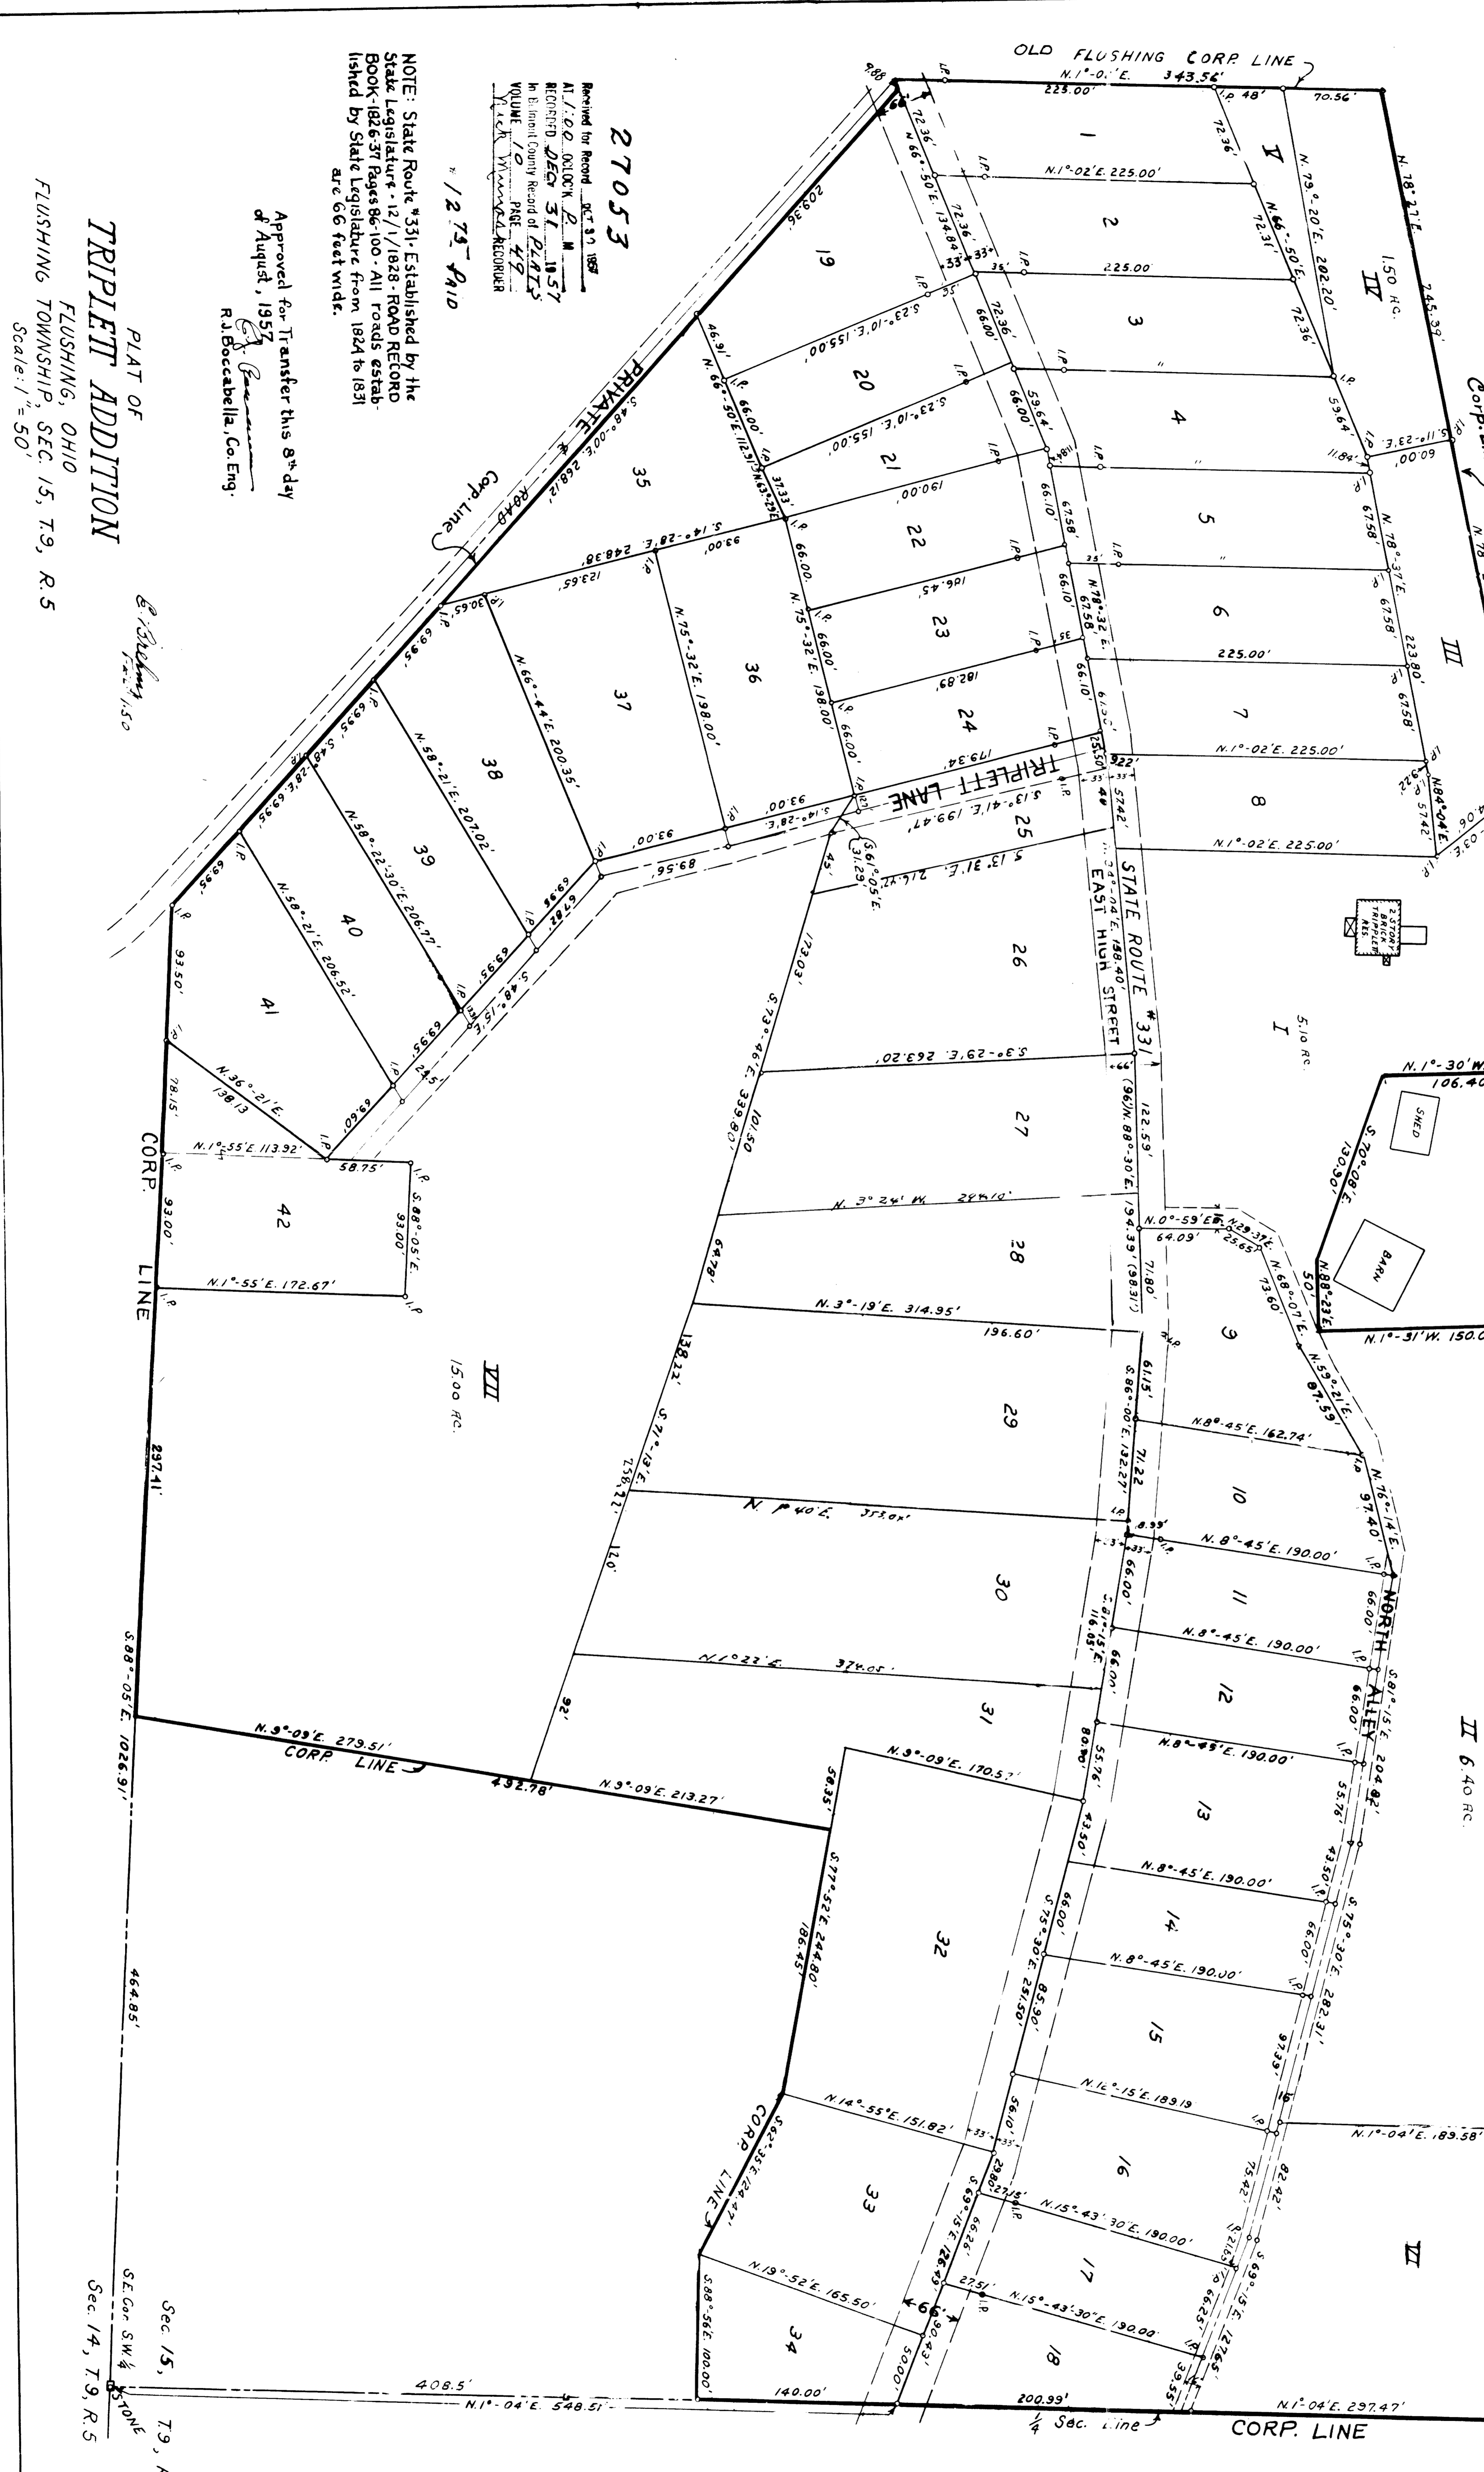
PLAT OF
TRIPLETT ADDITION
FLUSHING, OHIO
FLUSHING TOWNSHIP, SEC. 15, T.9, R.5
Scale: 1" = 50'

NOTE: State Route #331 Established by the State Legislature 12/1/1828 - ROAD RECORD BOOK - 1826-37 Pages 86-100 - All roads established by State Legislature from 1824 to 1831 are 66 feet wide.

Approved for Transfer this 8th day of August, 1957
R.J. Boccabella, Co. Eng.

27053
Received for Record OCT 31 1957
At 1:00 O'CLOCK P. M
RECORD DEC 31 1957
In Belmont County Record of PLATS
VOLUME 10 PAGE 47
RECORDER

#1 2.75 PAID

OLD FLUSHING CORP. LINE
N.1°-0'E. 343.56'
225.00'
48'
70.56'
N.1°-02'E. 225.00'
225.00'
N.66°-50'E. 202.20'
N.79°-20'E.
N.78°-22'E. 245.39'
1.50 AC.
IV
V
225.00'
N.1°-02'E. 225.00'
N.1°-02'E. 225.00'
N.78°-31'E.
223.80'
III
N.84°-04'E.
S.11°-23'E.
60.00'
CORP. LINE
STATE ROUTE #331
EAST HIGH STREET
TRIPLETT LANE
PRIVATE ROAD
Corp. Line
NORTH ALLEY
I
5.10 AC.
2 STORY BRICK TRIPLETT RES.
SHED
BARN
N.1°-30'W. 106.40
S.70°-08'E. 130.50'
N.88°-23'E. 50'
N.1°-31'W. 150.00
N.0°-59'E. 64.09'
N.29°-37'E. 25.65'
N.68°-07'E. 73.60'
N.59°-21'E. 87.59'
N.76°-14'E. 97.40'
S.81°-15'E. 204.82'
II 6.40 AC.
N.1°-04'E. 189.58'
S.75°-30'E. 282.31'
S.69°-15'E.
N.1°-04'E. 297.47'
CORP. LINE
1/4 Sec. Line
VII
15.00 AC.
CORP. LINE
297.41'
S.88°-05'E. 1026.91'
464.85'
N.9°-09'E. 279.51'
CORP. LINE
492.78'
N.9°-09'E. 213.27'
N.9°-09'E. 170.57'
S.77°-52'E. 244.80'
N.14°-55'E. 151.82'
CORP. LINE
S.62°-35'E. 124.47'
N.19°-52'E. 165.50'
S.88°-56'E. 100.00'
140.00'
200.99'
408.5'
N.1°-04'E. 548.51'
SE Cor. SW1/4 STONE
Sec. 15, T.9, R.5
Sec. 14, T.9, R.5
N.1°-55'E. 113.92'
N.1°-55'E. 172.67'
S.88°-05'E. 93.00'
58.75'
93.00'
78.15'
93.50'
N.36°-21'E. 138.13
N.58°-21'E. 206.52'
N.58°-22'-30"E. 206.77'
N.58°-21'E. 207.02'
N.66°-44'E. 200.35'
N.75°-32'E. 198.00'
N.75°-32'E. 198.00'
S.14°-28'E. 248.38'
S.48°-00'E. 268.12'
209.36'
N.66°-50'E. 134.84'
N.66°-50'E. 112.51'
S.23°-10'E. 155.00'
S.23°-10'E. 155.00'
190.00'
186.45'
182.89'
179.34'
S.13°-41'E. 199.47'
S.13°-31'E. 214.72'
S.61°-05'E. 31.29'
S.73°-46'E. 339.80'
173.03'
101.50
S.3°-29'E. 263.20'
N.3°-24'W. 284.10'
N.3°-19'E. 314.95'
196.60'
S.71°-13'E. 138.22'
N.1°40'E. 353.0'
N.1°22'E. 374.05'
S.86°-00'E. 132.27'
N.8°-45'E. 162.74'
N.8°-45'E. 190.00'
N.8°-45'E. 190.00'
N.8°-45'E. 190.00'
N.8°-45'E. 190.00'
N.8°-45'E. 190.00'
N.12°-15'E. 189.19
N.15°-43'30"E. 190.00'
N.15°-43'30"E. 190.00'
S.75°-30'E. 251.50'
S.82°-15'E. 116.05'
N.24°-04'E. 198.40'
N.88°-30'E. 194.39'
122.59'
1 2 3 4 5 6 7 8 9 10 11 12 13 14 15 16 17 18 19 20 21 22 23 24 25 26 27 28 29 30 31 32 33 34 35 36 37 38 39 40 41 42